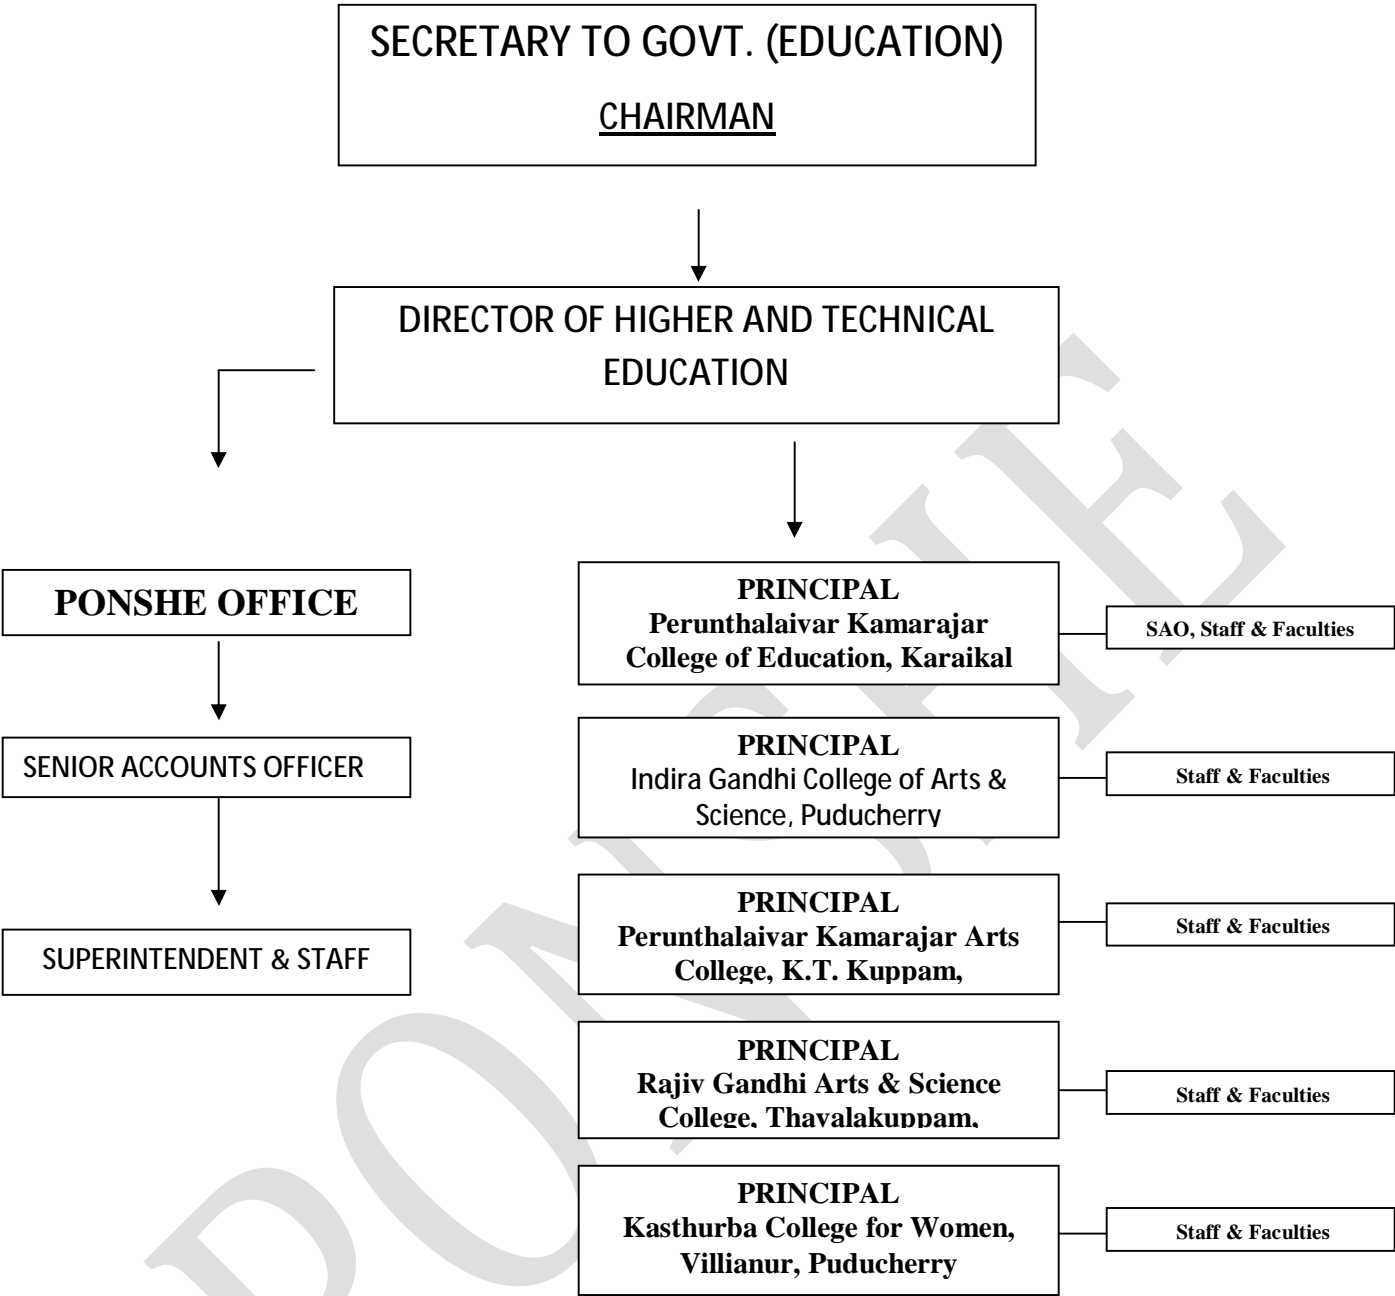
SECRETARY TO GOVT. (EDUCATION)

CHAIRMAN

DIRECTOR OF HIGHER AND TECHNICAL EDUCATION

PONSHE OFFICE

SENIOR ACCOUNTS OFFICER

SUPERINTENDENT & STAFF

PRINCIPAL
Perunthalaivar Kamarajar College of Education, Karaikal

SAO, Staff & Faculties

PRINCIPAL
Indira Gandhi College of Arts & Science, Puducherry

Staff & Faculties

PRINCIPAL
Perunthalaivar Kamarajar Arts College, K.T. Kuppam,

Staff & Faculties

PRINCIPAL
Rajiv Gandhi Arts & Science College, Thavalakuppam,

Staff & Faculties

PRINCIPAL
Kasthurba College for Women, Villianur, Puducherry

Staff & Faculties

PONSHE